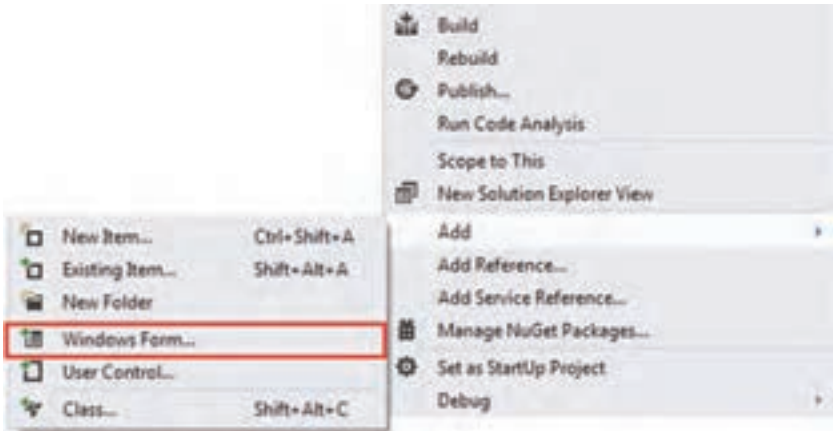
Build
Rebuild
Publish...
Run Code Analysis
Scope to This
New Solution Explorer View
Add
Add Reference...
Add Service Reference...
Manage NuGet Packages...
Set as StartUp Project
Debug

New Item... Ctrl+Shift+A
Existing Item... Shift+Alt+A
New Folder
Windows Form...
User Control...
Class... Shift+Alt+C